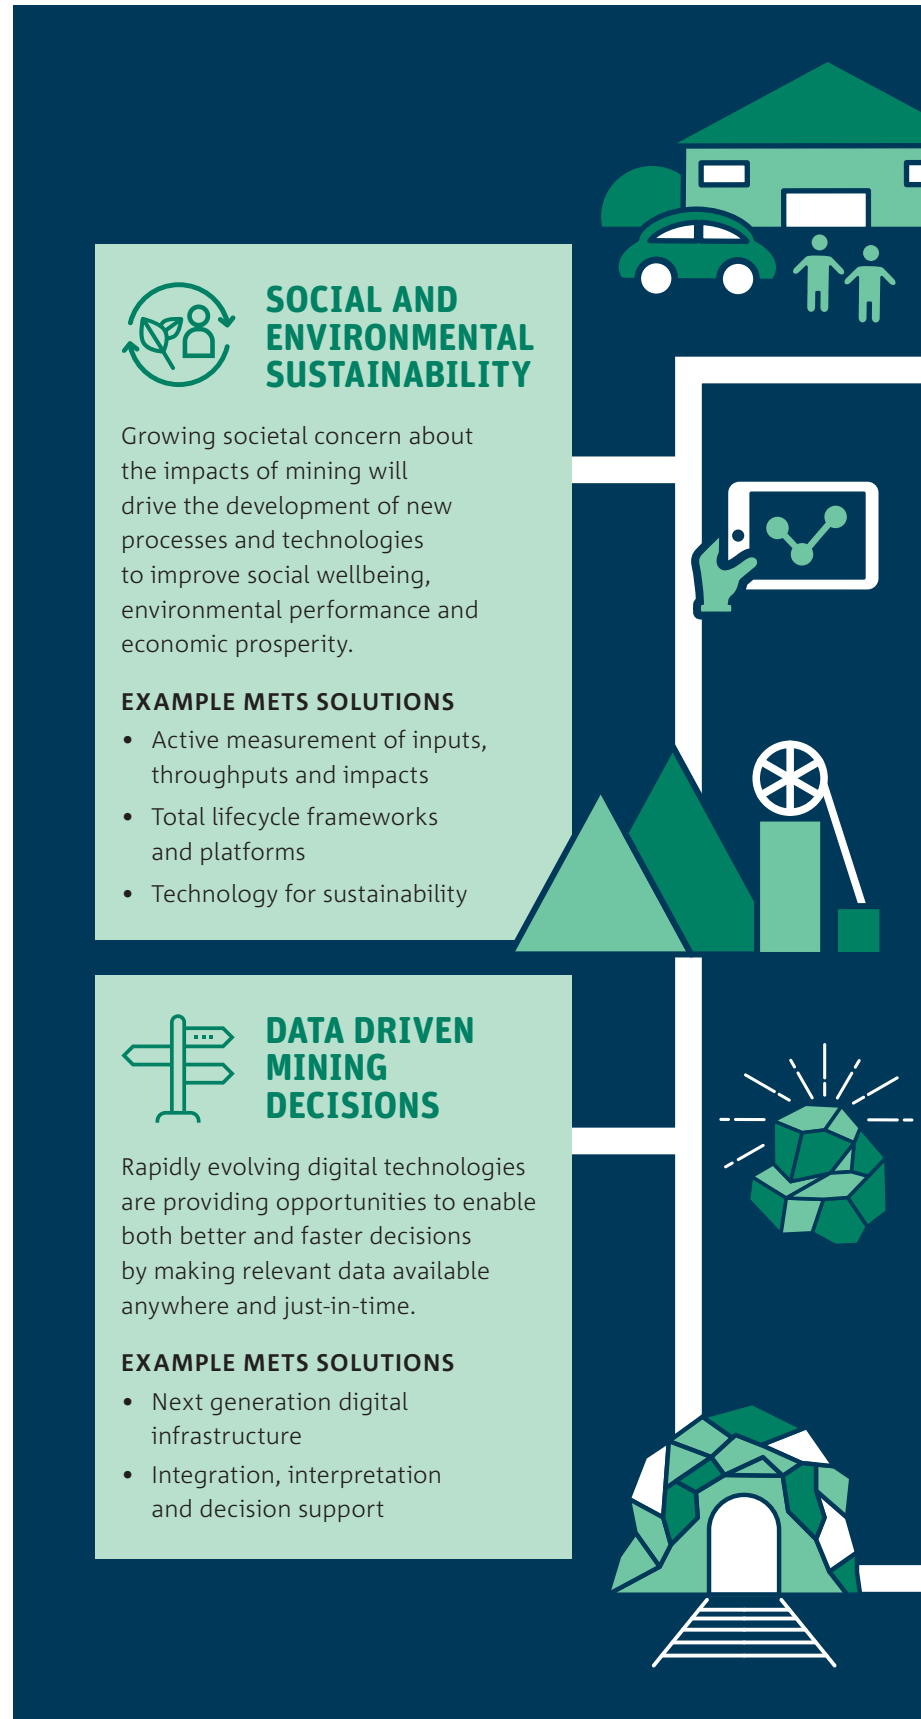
SOCIAL AND ENVIRONMENTAL SUSTAINABILITY

Growing societal concern about the impacts of mining will drive the development of new processes and technologies to improve social wellbeing, environmental performance and economic prosperity.

EXAMPLE METS SOLUTIONS

- Active measurement of inputs, throughputs and impacts
- Total lifecycle frameworks and platforms
- Technology for sustainability

DATA DRIVEN MINING DECISIONS

Rapidly evolving digital technologies are providing opportunities to enable both better and faster decisions by making relevant data available anywhere and just-in-time.

EXAMPLE METS SOLUTIONS

- Next generation digital infrastructure
- Integration, interpretation and decision support